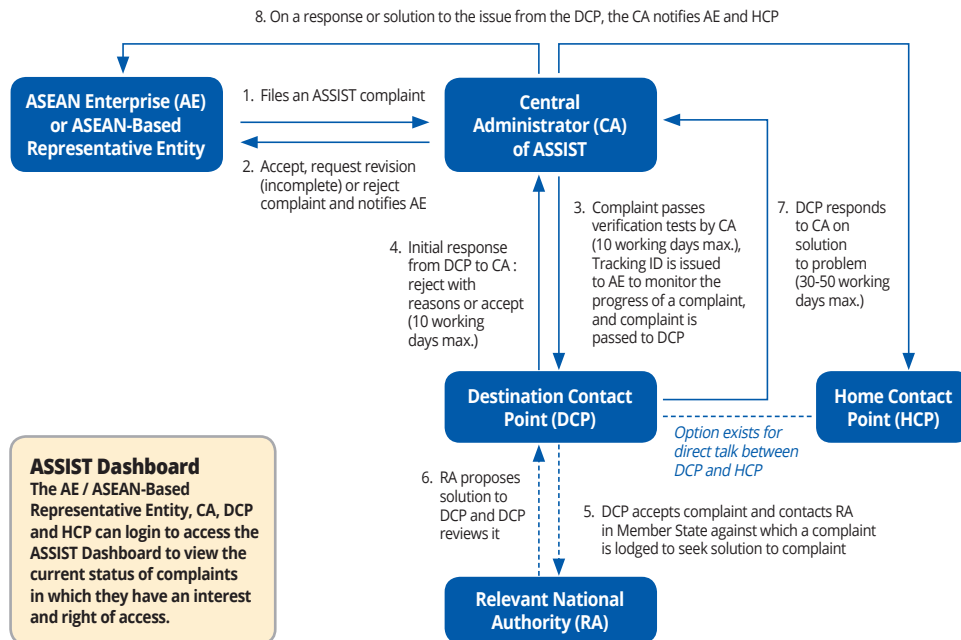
8. On a response or solution to the issue from the DCP, the CA notifies AE and HCP

ASEAN Enterprise (AE) or ASEAN-Based Representative Entity

1. Files an ASSIST complaint

2. Accept, request revision (incomplete) or reject complaint and notifies AE

Central Administrator (CA) of ASSIST

3. Complaint passes verification tests by CA (10 working days max.), Tracking ID is issued to AE to monitor the progress of a complaint, and complaint is passed to DCP

4. Initial response from DCP to CA : reject with reasons or accept (10 working days max.)

7. DCP responds to CA on solution to problem (30-50 working days max.)

Destination Contact Point (DCP)

Home Contact Point (HCP)

Option exists for direct talk between DCP and HCP

ASSIST Dashboard
The AE / ASEAN-Based Representative Entity, CA, DCP and HCP can login to access the ASSIST Dashboard to view the current status of complaints in which they have an interest and right of access.

6. RA proposes solution to DCP and DCP reviews it

5. DCP accepts complaint and contacts RA in Member State against which a complaint is lodged to seek solution to complaint

Relevant National Authority (RA)